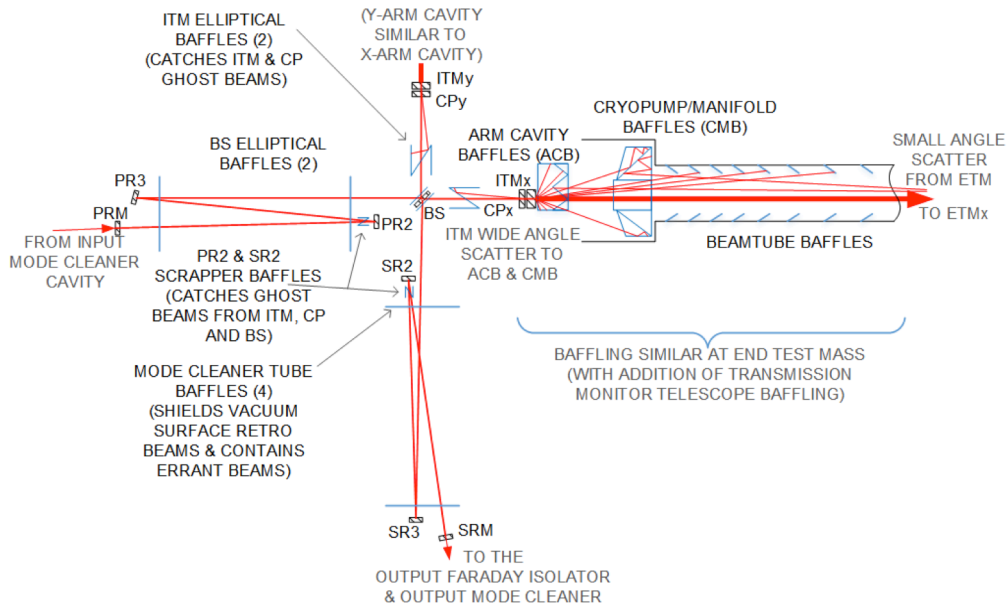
ITM ELLIPTICAL BAFFLES (2) (CATCHES ITM & CP GHOST BEAMS)

(Y-ARM CAVITY SIMILAR TO X-ARM CAVITY)

ITMy
CPy

CRYOPUMP/MANIFOLD BAFFLES (CMB)

BS ELLIPTICAL BAFFLES (2)

ARM CAVITY BAFFLES (ACB)

SMALL ANGLE SCATTER FROM ETM

PR3

ITMx

PRM

PR2

BS

CPx

TO ETMx

FROM INPUT MODE CLEANER CAVITY

ITM WIDE ANGLE SCATTER TO ACB & CMB

BEAMTUBE BAFFLES

SR2

PR2 & SR2 SCRAPPER BAFFLES (CATCHES GHOST BEAMS FROM ITM, CP AND BS)

BAFFLING SIMILAR AT END TEST MASS (WITH ADDITION OF TRANSMISSION MONITOR TELESCOPE BAFFLING)

MODE CLEANER TUBE BAFFLES (4) (SHIELDS VACUUM SURFACE RETRO BEAMS & CONTAINS ERRANT BEAMS)

SR3

SRM

TO THE OUTPUT FARADAY ISOLATOR & OUTPUT MODE CLEANER